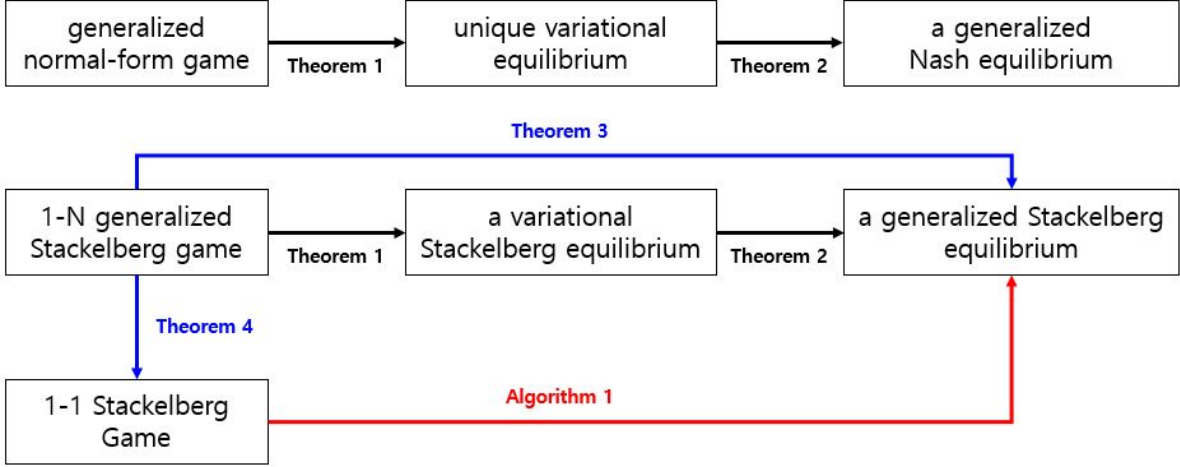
generalized normal-form game

Theorem 1

unique variational equilibrium

Theorem 2

a generalized Nash equilibrium

Theorem 3

1-N generalized Stackelberg game

Theorem 1

a variational Stackelberg equilibrium

Theorem 2

a generalized Stackelberg equilibrium

Theorem 4

1-1 Stackelberg Game

Algorithm 1